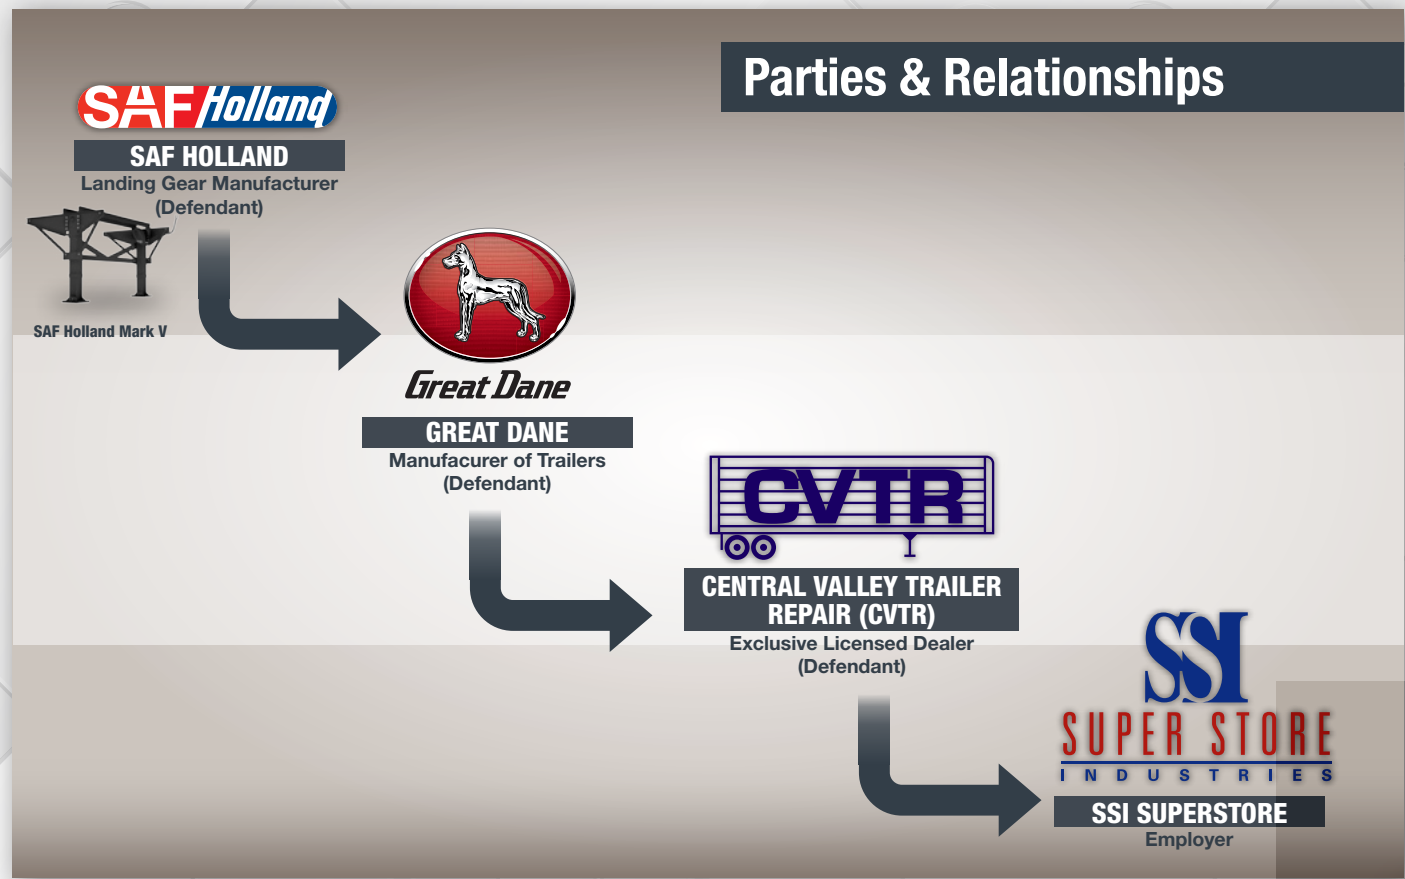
Parties & Relationships

SAF Holland

SAF HOLLAND
Landing Gear Manufacturer
(Defendant)

SAF Holland Mark V

Great Dane

GREAT DANE
Manufacurer of Trailers
(Defendant)

CVTR

CENTRAL VALLEY TRAILER REPAIR (CVTR)
Exclusive Licensed Dealer
(Defendant)

SSI
SUPER STORE
INDUSTRIES

SSI SUPERSTORE
Employer